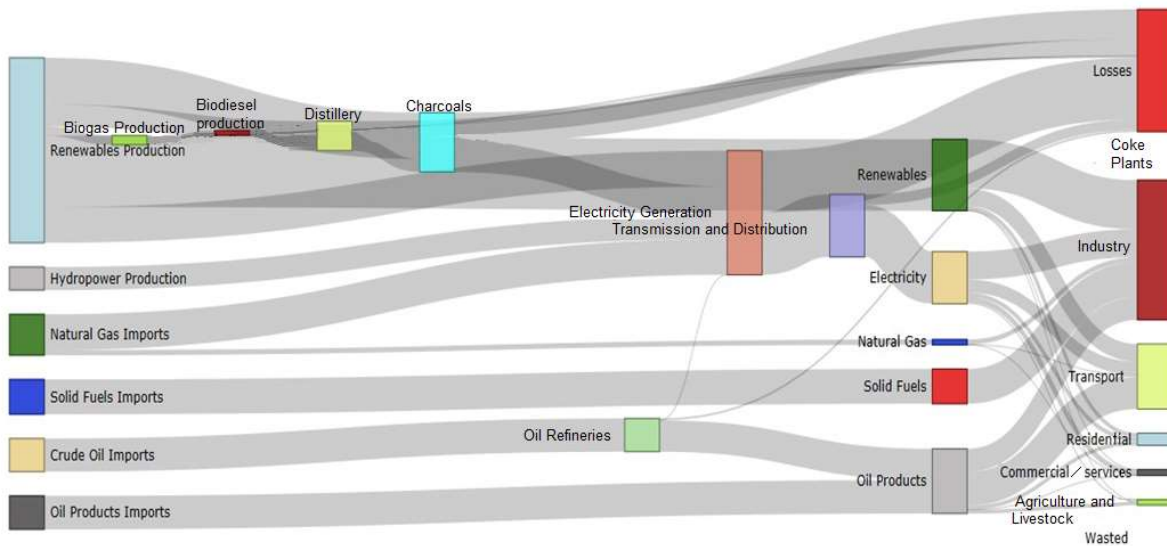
Biogas Production
Renewables Production
Biodiesel production
Distillery
Charcoals
Electricity Generation
Transmission and Distribution
Renewables
Electricity
Natural Gas
Solid Fuels
Oil Products
Oil Refineries
Hydropower Production
Natural Gas Imports
Solid Fuels Imports
Crude Oil Imports
Oil Products Imports
Losses
Coke Plants
Industry
Transport
Residential
Commercial / services
Agriculture and Livestock
Wasted